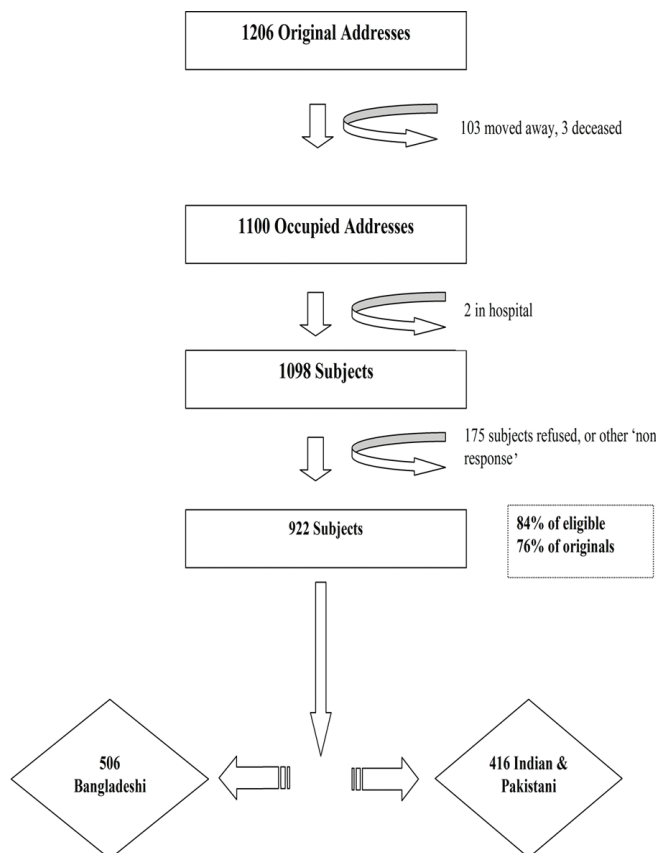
1206 Original Addresses

103 moved away, 3 deceased

1100 Occupied Addresses

2 in hospital

1098 Subjects

175 subjects refused, or other 'non response'

922 Subjects

84% of eligible
76% of originals

506 Bangladeshi

416 Indian & Pakistani